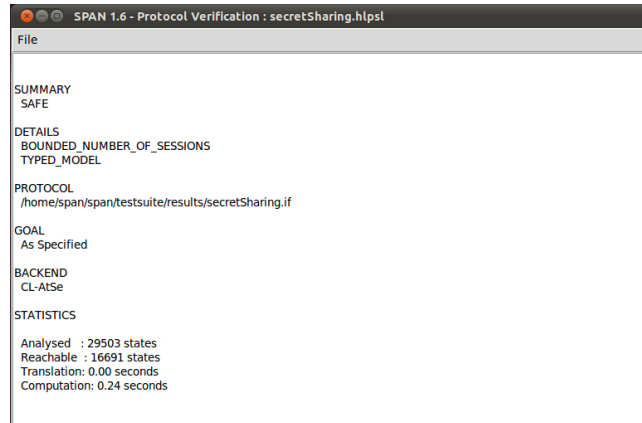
SPAN 1.6 - Protocol Verification : secretSharing.hlpsl

File

SUMMARY
SAFE

DETAILS
BOUNDED_NUMBER_OF_SESSIONS
TYPED_MODEL

PROTOCOL
/home/span/span/testsuite/results/secretSharing.if

GOAL
As Specified

BACKEND
CL-AtSe

STATISTICS

Analysed : 29503 states
Reachable : 16691 states
Translation: 0.00 seconds
Computation: 0.24 seconds